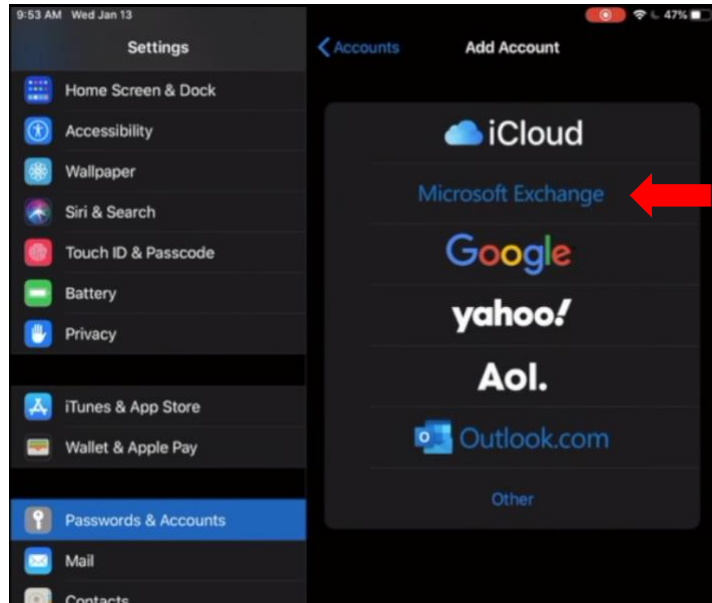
9:53 AM Wed Jan 13

47%

Settings

Home Screen & Dock

Accessibility

Wallpaper

Siri & Search

Touch ID & Passcode

Battery

Privacy

iTunes & App Store

Wallet & Apple Pay

Passwords & Accounts

Mail

Contacts

Accounts

Add Account

iCloud

Microsoft Exchange

Google

yahoo!

Aol.

Outlook.com

Other